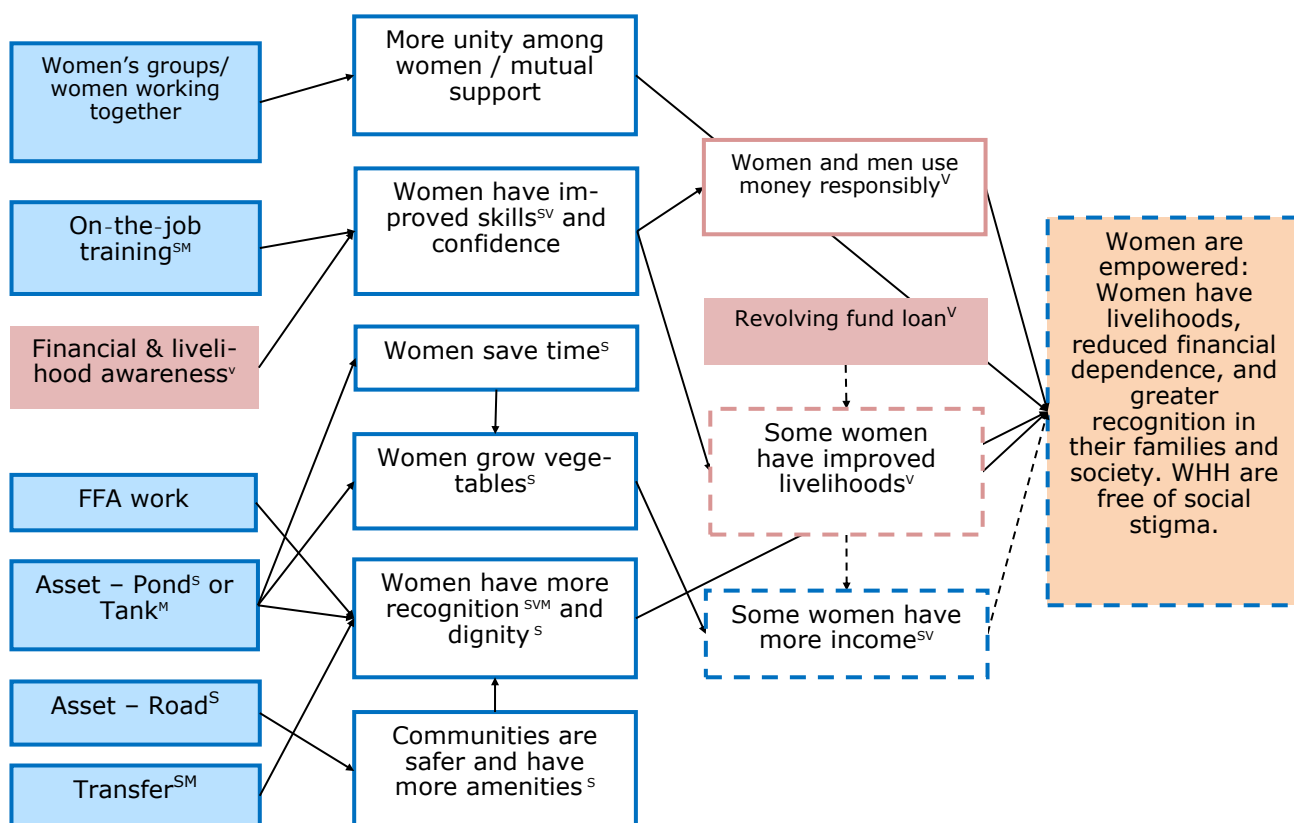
Women's groups/ women working together

On-the-job training$^{SM}$

Financial & livelihood awareness$^{V}$

FFA work

Asset – Pond$^{S}$ or Tank$^{M}$

Asset – Road$^{S}$

Transfer$^{SM}$

More unity among women / mutual support

Women have improved skills$^{SV}$ and confidence

Women save time$^{S}$

Women grow vegetables$^{S}$

Women have more recognition$^{SVM}$ and dignity$^{S}$

Communities are safer and have more amenities$^{S}$

Women and men use money responsibly$^{V}$

Revolving fund loan$^{V}$

Some women have improved livelihoods$^{V}$

Some women have more income$^{SV}$

Women are empowered: Women have livelihoods, reduced financial dependence, and greater recognition in their families and society. WHH are free of social stigma.